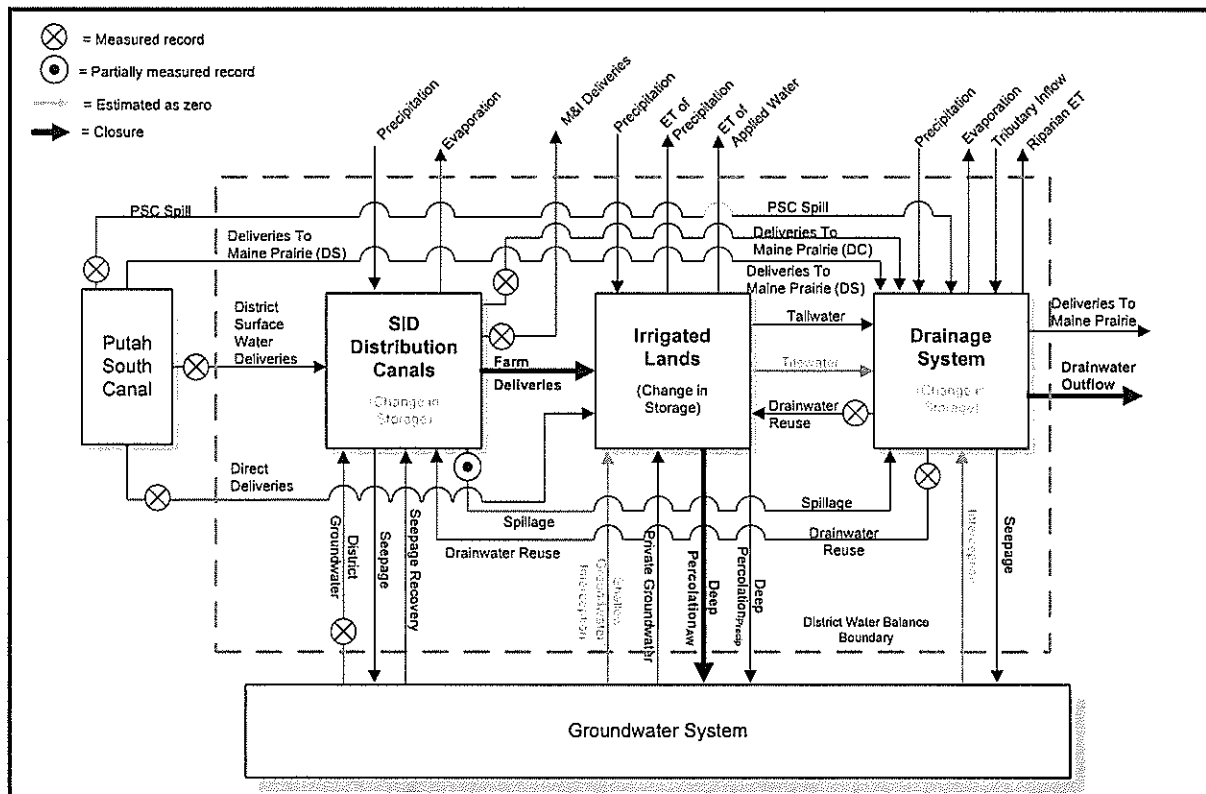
= Measured record
= Partially measured record
= Estimated as zero
= Closure

Precipitation
Evaporation
M&I Deliveries
Precipitation
ET of Precipitation
ET of Applied Water
Precipitation
Evaporation
Tributary Inflow
Riparian ET

PSC Spill
PSC Spill
Deliveries To Maine Prairie (DS)
Deliveries To Maine Prairie (DC)
Deliveries To Maine Prairie (DS)

Putah South Canal

District Surface Water Deliveries

SID Distribution Canals
(Change in Storage)

Farm Deliveries

Irrigated Lands
(Change in Storage)

Tailwater
Tilewater

Drainage System
(Change in Storage)

Deliveries To Maine Prairie
Drainwater Outflow

Drainwater Reuse

Direct Deliveries

Spillage
Spillage
Drainwater Reuse
Drainwater Reuse

District Groundwater
Seepage
Seepage Recovery
Shallow Groundwater Interception
Private Groundwater
Deep Percolation$_{AW}$
Deep Percolation$_{Precip}$
Interception
Seepage

District Water Balance Boundary

Groundwater System